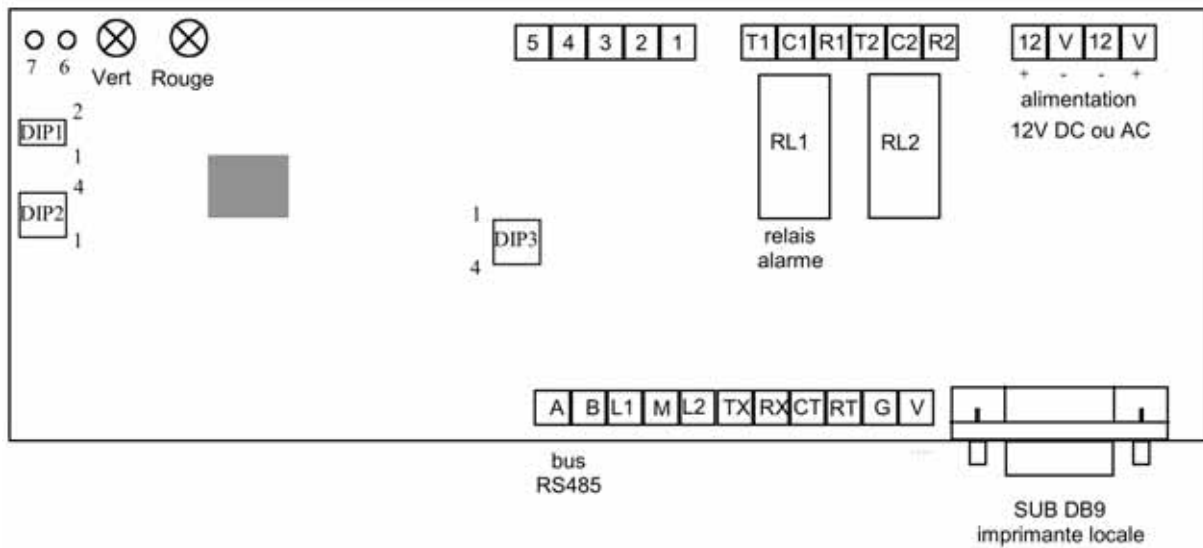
7 6 Vert Rouge

5 4 3 2 1

T1 C1 R1 T2 C2 R2

12 V 12 V
+ - - +
alimentation
12V DC ou AC

DIP1 2 1

DIP2 4 1

RL1

RL2

1
DIP3
4

relais
alarme

A B L1 M L2 TX RX CT RT G V

bus
RS485

SUB DB9
imprimante locale